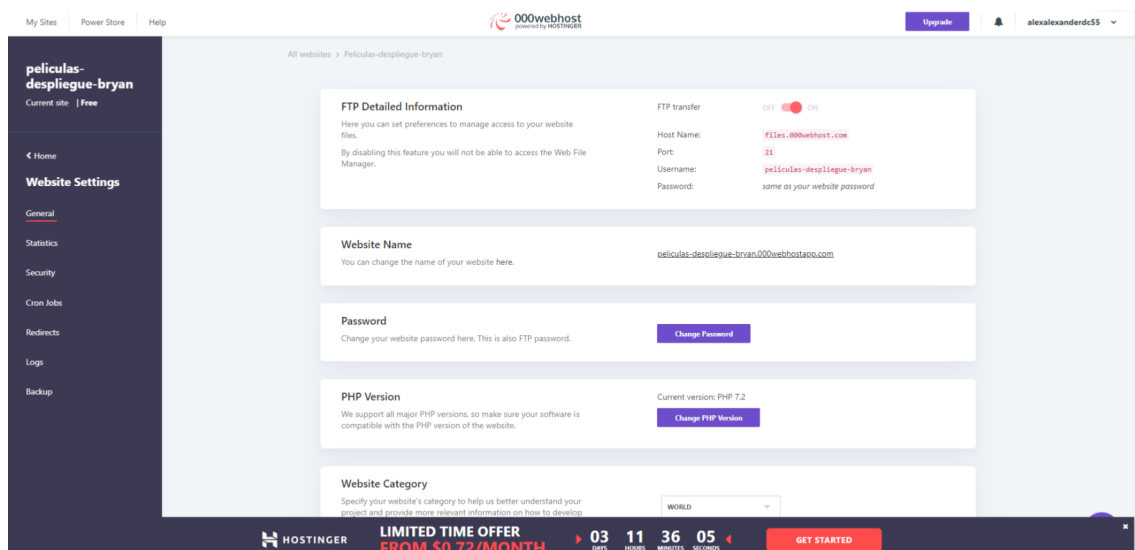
My Sites Power Store Help

000webhost powered by HOSTINGER

Upgrade

alexalexanderdc55

peliculas-despliegue-bryan
Current site | Free

< Home

Website Settings

General

Statistics

Security

Cron Jobs

Redirects

Logs

Backup

All websites > Peliculas-despliegue-bryan

FTP Detailed Information

Here you can set preferences to manage access to your website files.

By disabling this feature you will not be able to access the Web File Manager.

FTP transfer OFF ON

Host Name: files.000webhost.com
Port: 21
Username: peliculas-despliegue-bryan
Password: same as your website password

Website Name

You can change the name of your website here.

peliculas-despliegue-bryan.000webhostapp.com

Password

Change your website password here. This is also FTP password.

Change Password

PHP Version

We support all major PHP versions, so make sure your software is compatible with the PHP version of the website.

Current version: PHP 7.2

Change PHP Version

Website Category

Specify your website's category to help us better understand your project and provide more relevant information on how to develop

WORLD

HOSTINGER

LIMITED TIME OFFER
FROM $0.72/MONTH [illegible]

03 DAYS 11 HOURS 36 MINUTES 05 SECONDS

GET STARTED